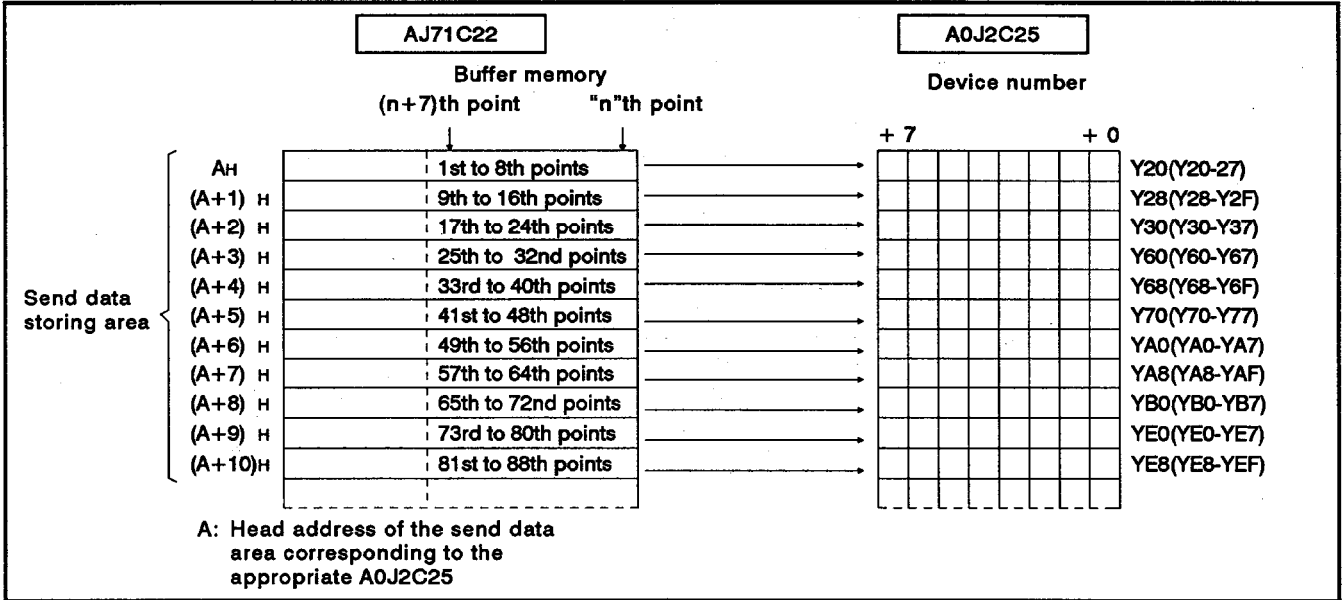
AJ71C22

Buffer memory

(n+7)th point "n"th point

A0J2C25

Device number

+ 7 + 0

Send data storing area

| | | |
|---|---|---|
| AH | 1st to 8th points | Y20(Y20-27) |
| (A+1) H | 9th to 16th points | Y28(Y28-Y2F) |
| (A+2) H | 17th to 24th points | Y30(Y30-Y37) |
| (A+3) H | 25th to 32nd points | Y60(Y60-Y67) |
| (A+4) H | 33rd to 40th points | Y68(Y68-Y6F) |
| (A+5) H | 41st to 48th points | Y70(Y70-Y77) |
| (A+6) H | 49th to 56th points | YA0(YA0-YA7) |
| (A+7) H | 57th to 64th points | YA8(YA8-YAF) |
| (A+8) H | 65th to 72nd points | YB0(YB0-YB7) |
| (A+9) H | 73rd to 80th points | YE0(YE0-YE7) |
| (A+10)H | 81st to 88th points | YE8(YE8-YEF) |

A: Head address of the send data area corresponding to the appropriate A0J2C25